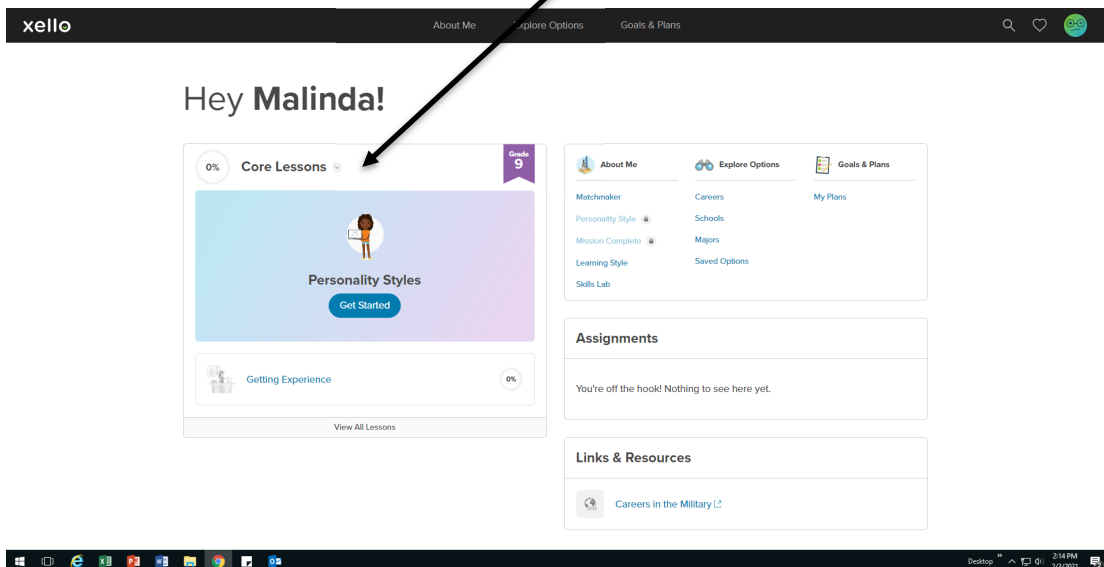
xello

About Me Explore Options Goals & Plans

Hey **Malinda!**

0% Core Lessons

Grade 9

Personality Styles

Get Started

Getting Experience 0%

View All Lessons

About Me

Matchmaker
Personality Style
Mission Complete
Learning Style
Skills Lab

Explore Options

Careers
Schools
Majors
Saved Options

Goals & Plans

My Plans

Assignments

You're off the hook! Nothing to see here yet.

Links & Resources

Careers in the Military

Desktop 2:14 PM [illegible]